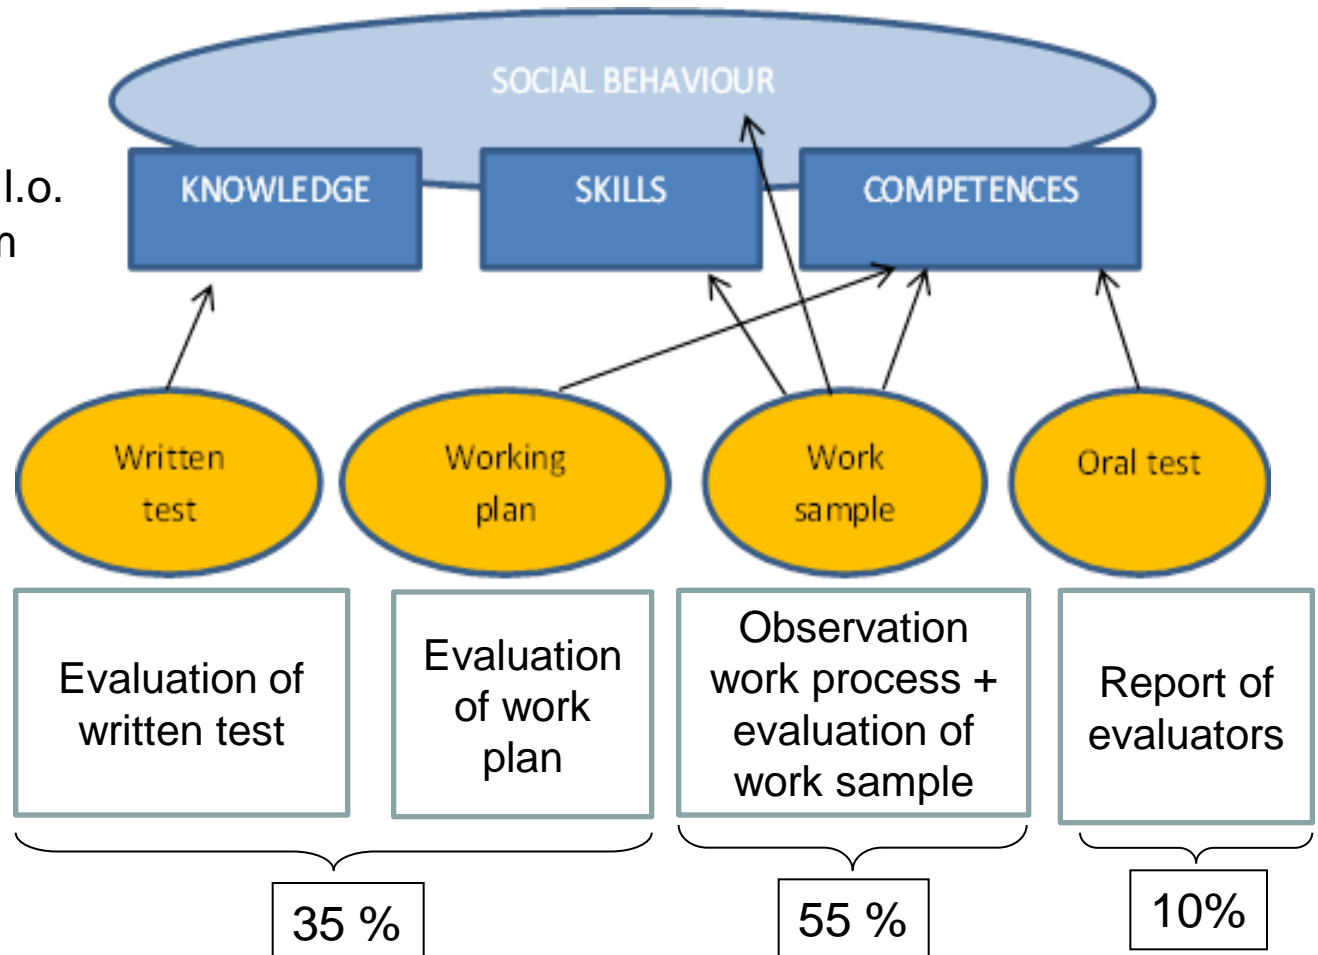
l.o.
n

SOCIAL BEHAVIOUR

KNOWLEDGE

SKILLS

COMPETENCES

Written test

Working plan

Work sample

Oral test

Evaluation of written test

Evaluation of work plan

Observation work process + evaluation of work sample

Report of evaluators

35 %

55 %

10%